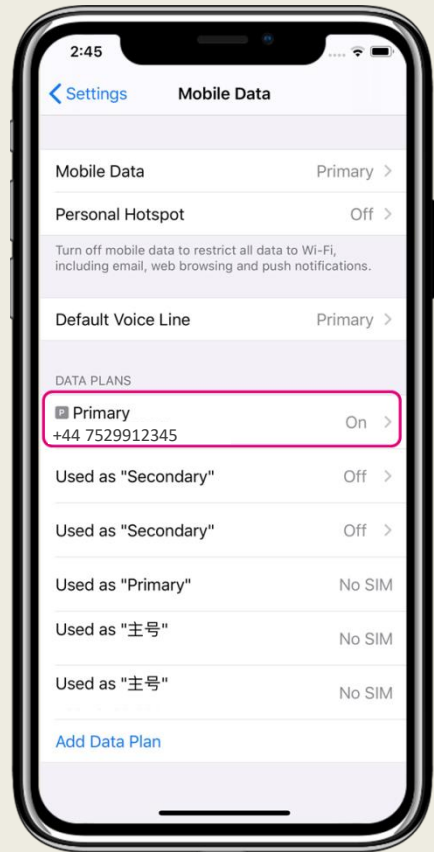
2:45

Settings Mobile Data

Mobile Data Primary

Personal Hotspot Off

Turn off mobile data to restrict all data to Wi-Fi, including email, web browsing and push notifications.

Default Voice Line Primary

DATA PLANS

P Primary
+44 7529912345 On

Used as "Secondary" Off

Used as "Secondary" Off

Used as "Primary" No SIM

Used as "主号" No SIM

Used as "主号" No SIM

Add Data Plan